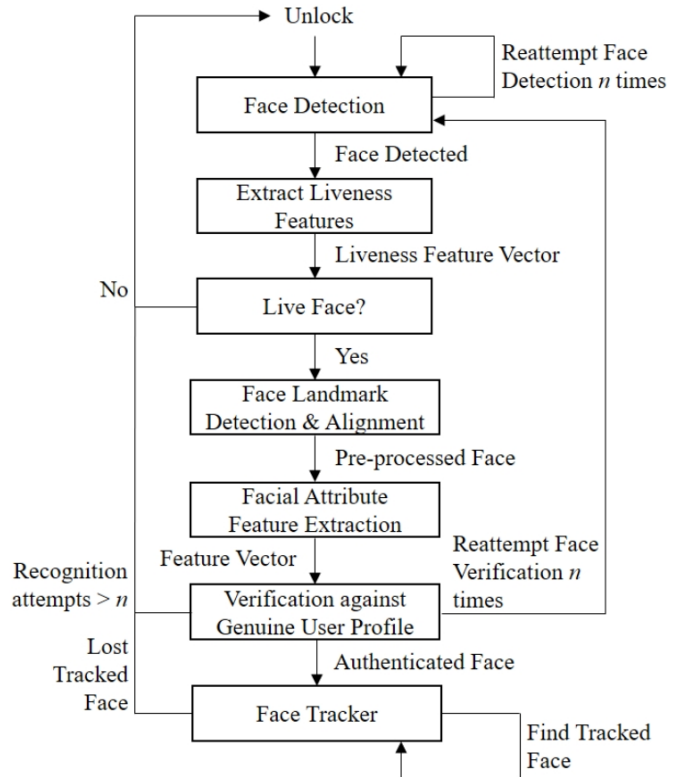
Unlock

Reattempt Face Detection $n$ times

Face Detection

Face Detected

Extract Liveness Features

Liveness Feature Vector

No

Live Face?

Yes

Face Landmark Detection & Alignment

Pre-processed Face

Facial Attribute Feature Extraction

Feature Vector

Reattempt Face Verification $n$ times

Recognition attempts > $n$

Verification against Genuine User Profile

Lost Tracked Face

Authenticated Face

Face Tracker

Find Tracked Face